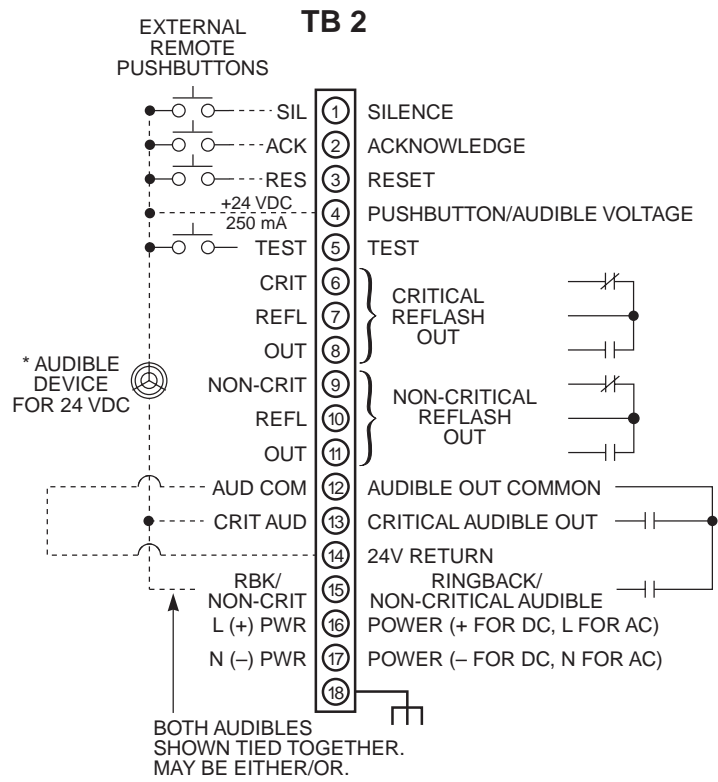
EXTERNAL REMOTE PUSHBUTTONS

TB 2

SIL ① SILENCE
ACK ② ACKNOWLEDGE
RES ③ RESET
+24 VDC 250 mA ④ PUSHBUTTON/AUDIBLE VOLTAGE
TEST ⑤ TEST
CRIT ⑥
REFL ⑦ CRITICAL REFLASH OUT
OUT ⑧
* AUDIBLE DEVICE FOR 24 VDC
NON-CRIT ⑨
REFL ⑩ NON-CRITICAL REFLASH OUT
OUT ⑪
AUD COM ⑫ AUDIBLE OUT COMMON
CRIT AUD ⑬ CRITICAL AUDIBLE OUT
⑭ 24V RETURN
RBK/ NON-CRIT ⑮ RINGBACK/ NON-CRITICAL AUDIBLE
L (+) PWR ⑯ POWER (+ FOR DC, L FOR AC)
N (–) PWR ⑰ POWER (– FOR DC, N FOR AC)
⑱

BOTH AUDIBLES SHOWN TIED TOGETHER. MAY BE EITHER/OR.